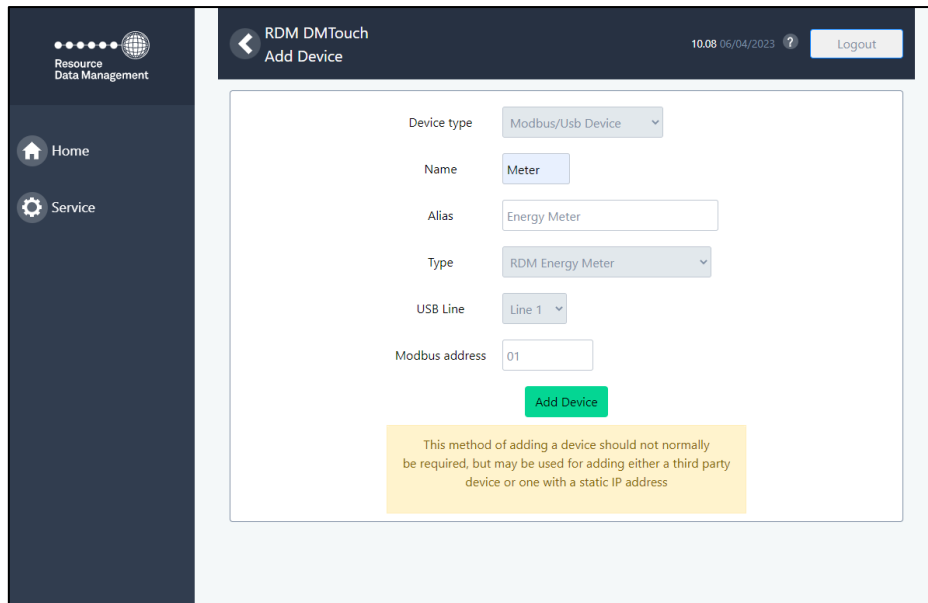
Resource Data Management

Home

Service

RDM DMTouch
Add Device

10.08 06/04/2023 ? Logout

Device type Modbus/Usb Device

Name Meter

Alias Energy Meter

Type RDM Energy Meter

USB Line Line 1

Modbus address 01

Add Device

This method of adding a device should not normally be required, but may be used for adding either a third party device or one with a static IP address